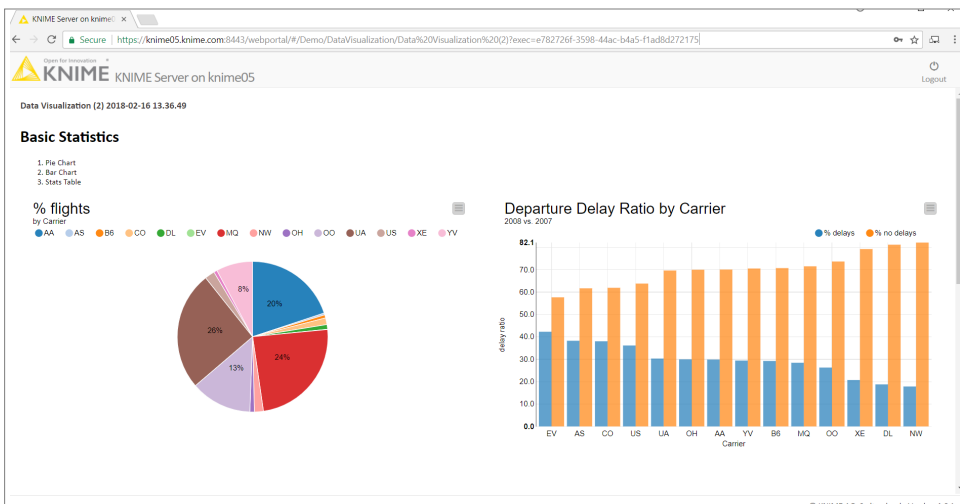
KNIME Server on knime0

Secure | https://knime05.knime.com:8443/webportal/#/Demo/DataVisualization/Data%20Visualization%20(2)?exec=e782726f-3598-44ac-b4a5-f1ad8d272175

Open for Innovation
KNIME KNIME Server on knime05

Logout

Data Visualization (2) 2018-02-16 13.36.49

Basic Statistics

1. Pie Chart
2. Bar Chart
3. Stats Table

% flights
by Carrier

AA AS B6 CO DL EV MQ NW OH OO UA US XE YV

8%
20%
26%
24%
13%

Departure Delay Ratio by Carrier
2008 vs. 2007

% delays % no delays

82.1
70.0
60.0
50.0
40.0
30.0
20.0
10.0
0.0

delay ratio

EV AS CO US UA OH AA YV B6 MQ OO XE DL NW
Carrier